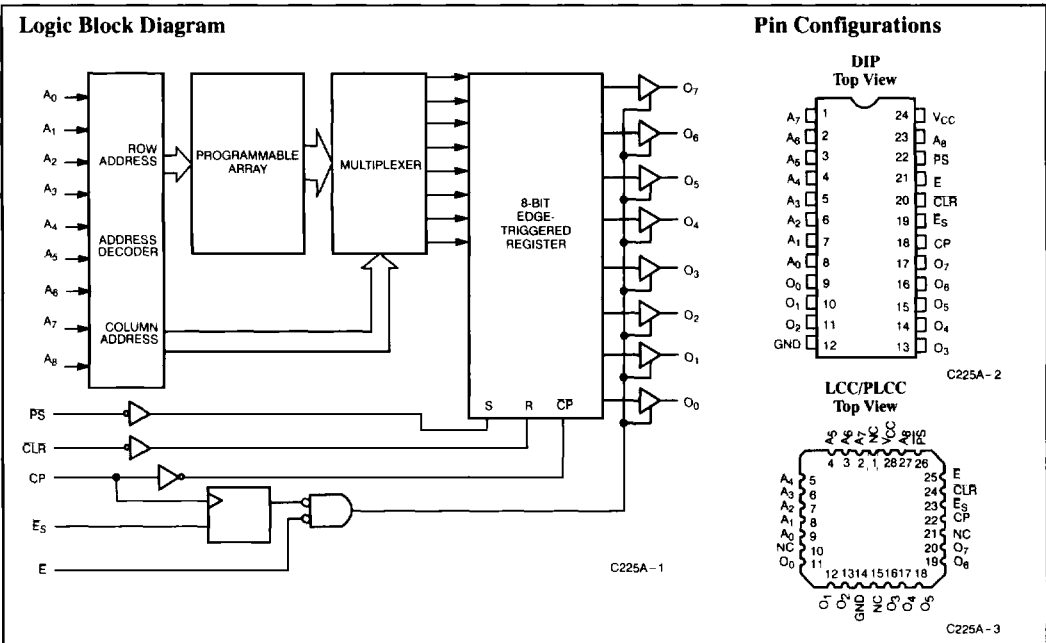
Logic Block Diagram

$A_0$
$A_1$
$A_2$
$A_3$
$A_4$
$A_5$
$A_6$
$A_7$
$A_8$

ROW ADDRESS

ADDRESS DECODER

COLUMN ADDRESS

PROGRAMMABLE ARRAY

MULTIPLEXER

8-BIT EDGE-TRIGGERED REGISTER

S R $\overline{CP}$

$O_7$
$O_6$
$O_5$
$O_4$
$O_3$
$O_2$
$O_1$
$O_0$

PS
$\overline{CLR}$
CP
$\overline{E}_S$
E

C225A-1

Pin Configurations

DIP
Top View

| | | | |
|---|---|---|---|
| $A_7$ | 1 | 24 | $V_{CC}$ |
| $A_6$ | 2 | 23 | $A_8$ |
| $A_5$ | 3 | 22 | PS |
| $A_4$ | 4 | 21 | E |
| $A_3$ | 5 | 20 | $\overline{CLR}$ |
| $A_2$ | 6 | 19 | $\overline{E}_S$ |
| $A_1$ | 7 | 18 | CP |
| $A_0$ | 8 | 17 | $O_7$ |
| $O_0$ | 9 | 16 | $O_6$ |
| $O_1$ | 10 | 15 | $O_5$ |
| $O_2$ | 11 | 14 | $O_4$ |
| GND | 12 | 13 | $O_3$ |

C225A-2

LCC/PLCC
Top View

$A_5$ $A_6$ $A_7$ NC $V_{CC}$ $A_8$ PS
4 3 2 1 28 27 26

$A_4$ 5
$A_3$ 6
$A_2$ 7
$A_1$ 8
$A_0$ 9
NC 10
$O_0$ 11

25 E
24 $\overline{CLR}$
23 $\overline{E}_S$
22 CP
21 NC
20 $O_7$
19 $O_6$

12 13 14 15 16 17 18
$O_1$ $O_2$ GND NC $O_3$ $O_4$ $O_5$

C225A-3